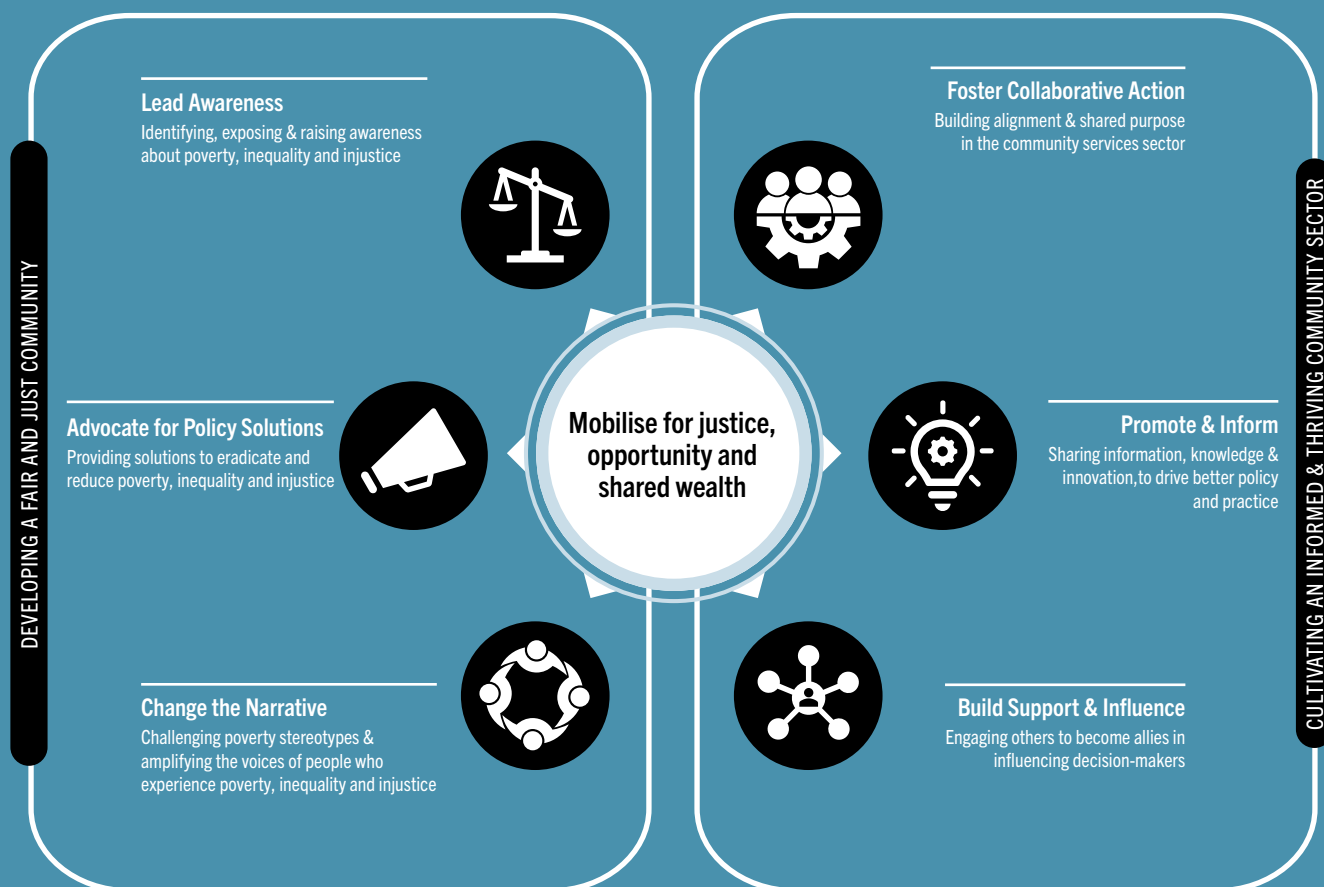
DEVELOPING A FAIR AND JUST COMMUNITY

Lead Awareness
Identifying, exposing & raising awareness about poverty, inequality and injustice

Advocate for Policy Solutions
Providing solutions to eradicate and reduce poverty, inequality and injustice

Change the Narrative
Challenging poverty stereotypes & amplifying the voices of people who experience poverty, inequality and injustice

Mobilise for justice, opportunity and shared wealth

Foster Collaborative Action
Building alignment & shared purpose in the community services sector

Promote & Inform
Sharing information, knowledge & innovation,to drive better policy and practice

Build Support & Influence
Engaging others to become allies in influencing decision-makers

CULTIVATING AN INFORMED & THRIVING COMMUNITY SECTOR